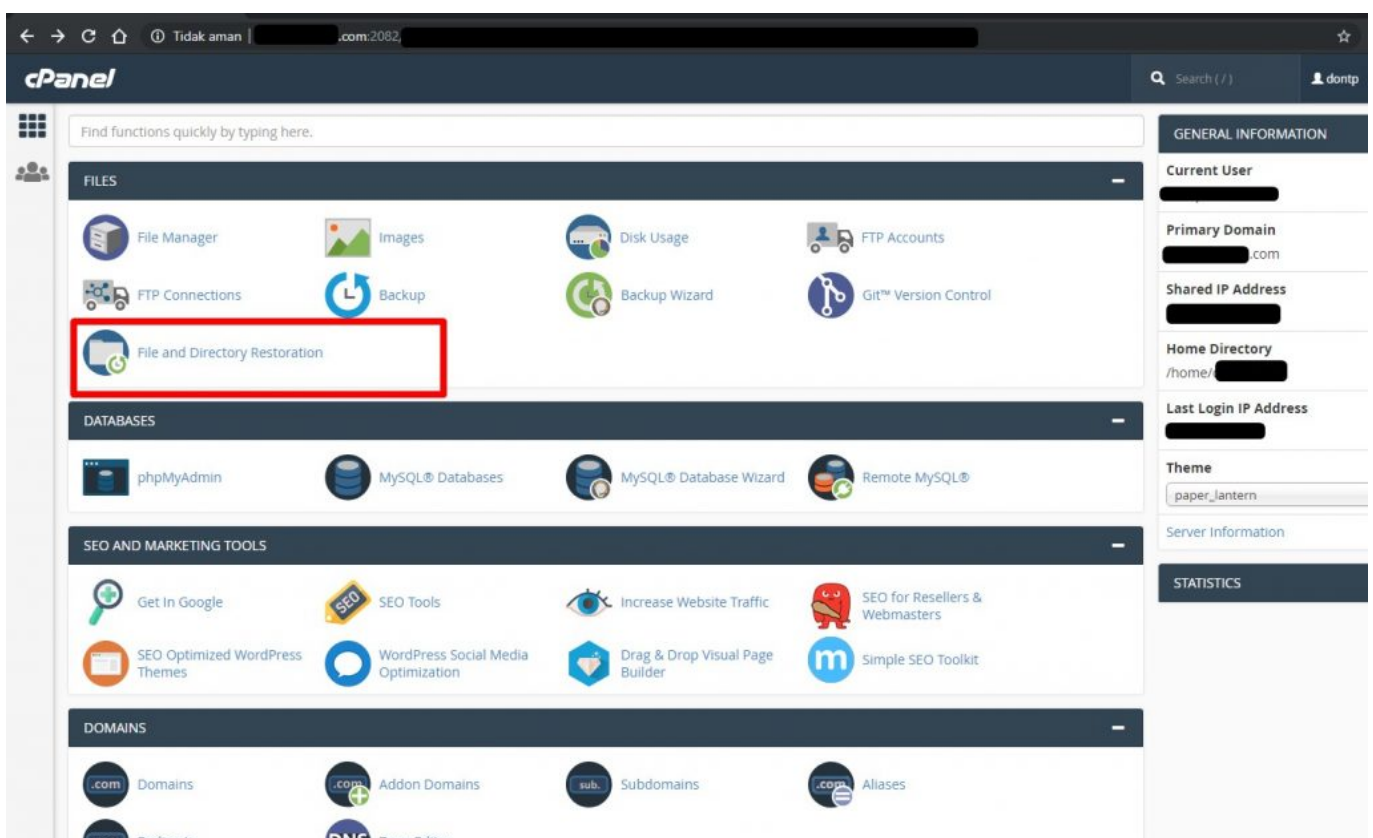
Tidak aman | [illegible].com:2082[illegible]

cPanel

Search ( / )

dontp

Find functions quickly by typing here.

FILES

File Manager
Images
Disk Usage
FTP Accounts
FTP Connections
Backup
Backup Wizard
Git™ Version Control
File and Directory Restoration

DATABASES

phpMyAdmin
MySQL® Databases
MySQL® Database Wizard
Remote MySQL®

SEO AND MARKETING TOOLS

Get In Google
SEO Tools
Increase Website Traffic
SEO for Resellers & Webmasters
SEO Optimized WordPress Themes
WordPress Social Media Optimization
Drag & Drop Visual Page Builder
Simple SEO Toolkit

DOMAINS

Domains
Addon Domains
Subdomains
Aliases

GENERAL INFORMATION

Current User
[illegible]

Primary Domain
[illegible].com

Shared IP Address
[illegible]

Home Directory
/home/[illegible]

Last Login IP Address
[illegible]

Theme
paper_lantern

Server Information

STATISTICS